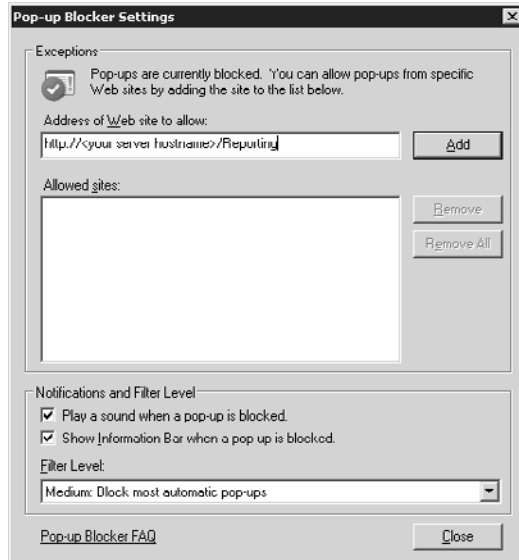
Pop-up Blocker Settings

Exceptions

Pop-ups are currently blocked. You can allow pop-ups from specific Web sites by adding the site to the list below.

Address of Web site to allow:

http://<your server hostname>/Reporting

Add

Allowed sites:

Remove

Remove All

Notifications and Filter Level

Play a sound when a pop-up is blocked.

Show Information Bar when a pop-up is blocked.

Filter Level:

Medium: Block most automatic pop-ups

Pop-up Blocker FAQ

Close